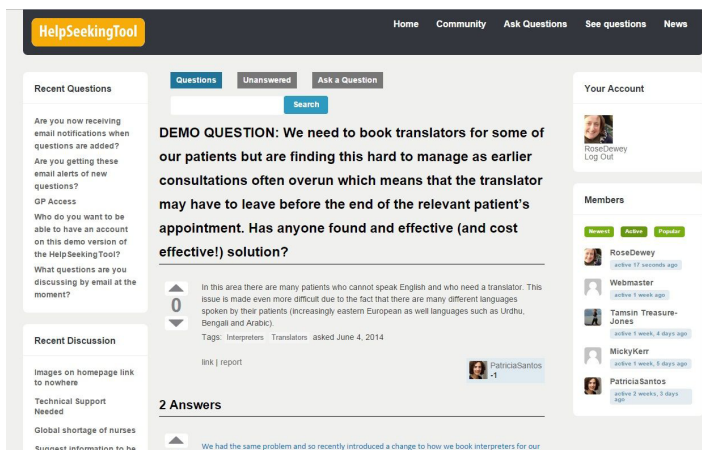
HelpSeekingTool

Home Community Ask Questions See questions News

Recent Questions

Are you now receiving email notifications when questions are added?

Are you getting these email alerts of new questions?

GP Access

Who do you want to be able to have an account on this demo version of the HelpSeekingTool?

What questions are you discussing by email at the moment?

Recent Discussion

Images on homepage link to nowhere

Technical Support Needed

Global shortage of nurses

Suggest information to be

Questions Unanswered Ask a Question

Search

DEMO QUESTION: We need to book translators for some of our patients but are finding this hard to manage as earlier consultations often overun which means that the translator may have to leave before the end of the relevant patient's appointment. Has anyone found and effective (and cost effective!) solution?

0

In this area there are many patients who cannot speak English and who need a translator. This issue is made even more difficult due to the fact that there are many different languages spoken by their patients (increasingly eastern European as well languages such as Urdhu, Bengali and Arabic).

Tags: Interpreters Translators asked June 4, 2014

link | report

PatriciaSantos -1

2 Answers

We had the same problem and so recently introduced a change to how we book interpreters for our

Your Account

RoseDewey
Log Out

Members

Newest Active Popular

RoseDewey
active 17 seconds ago

Webmaster
active 1 week ago

Tamsin Treasure-Jones
active 1 week, 4 days ago

MickyKerr
active 1 week, 5 days ago

PatriciaSantos
active 2 weeks, 3 days ago